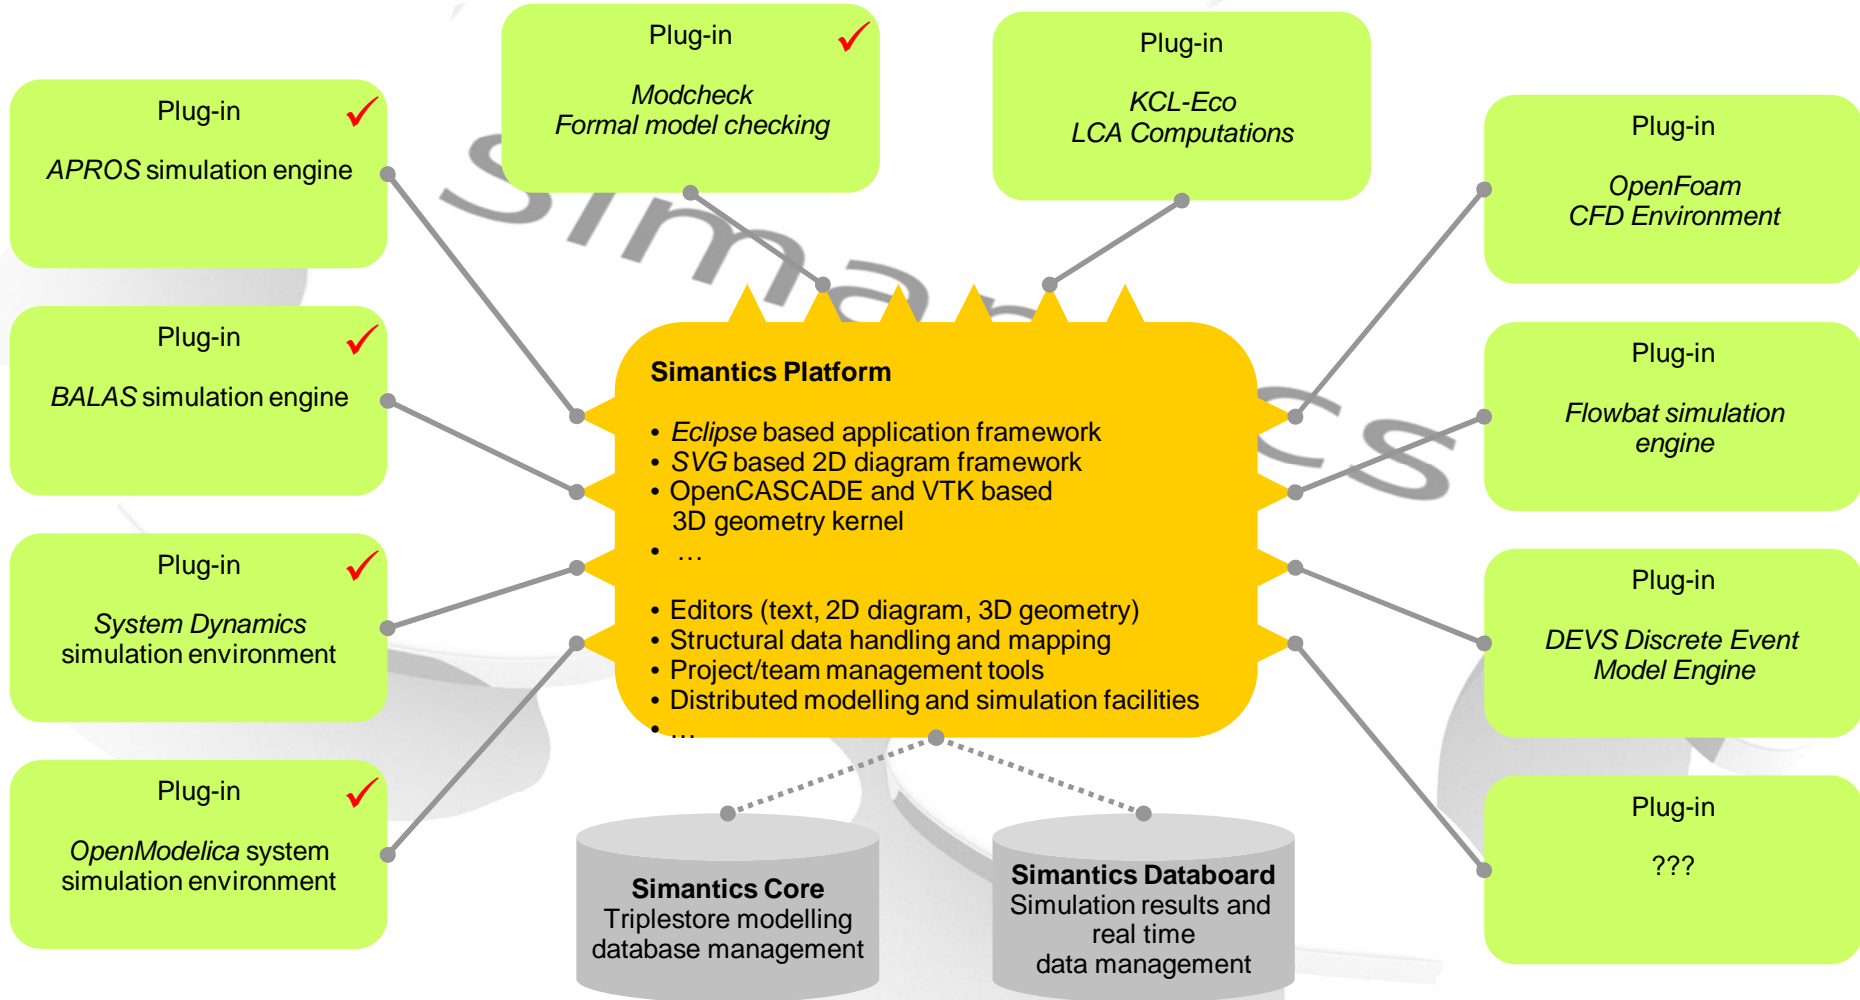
Plug-in

APROS simulation engine

Plug-in

Modcheck
Formal model checking

Plug-in

KCL-Eco
LCA Computations

Plug-in

OpenFoam
CFD Environment

Plug-in

BALAS simulation engine

Simantics Platform

• Eclipse based application framework
• SVG based 2D diagram framework
• OpenCASCADE and VTK based 3D geometry kernel
• …

• Editors (text, 2D diagram, 3D geometry)
• Structural data handling and mapping
• Project/team management tools
• Distributed modelling and simulation facilities
• …

Plug-in

Flowbat simulation engine

Plug-in

System Dynamics simulation environment

Plug-in

DEVS Discrete Event Model Engine

Plug-in

OpenModelica system simulation environment

Simantics Core
Triplestore modelling database management

Simantics Databoard
Simulation results and real time data management

Plug-in

???

Simantics